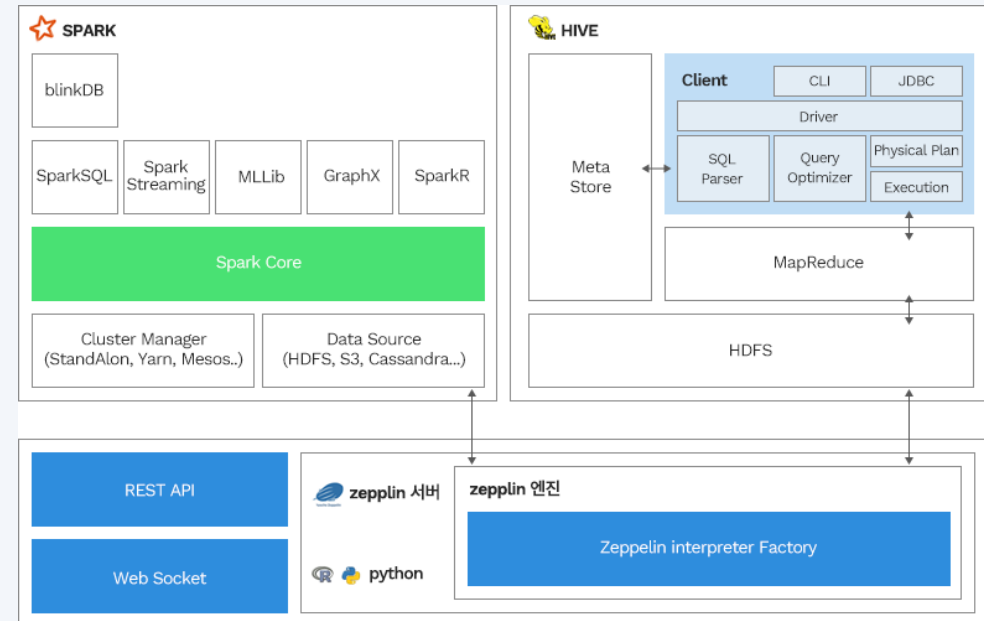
SPARK

blinkDB

SparkSQL

Spark Streaming

MLLib

GraphX

SparkR

Spark Core

Cluster Manager (StandAlon, Yarn, Mesos..)

Data Source (HDFS, S3, Cassandra...)

HIVE

Meta Store

Client

CLI

JDBC

Driver

SQL Parser

Query Optimizer

Physical Plan

Execution

MapReduce

HDFS

REST API

Web Socket

zepplin 서버

python

zepplin 엔진

Zeppelin interpreter Factory